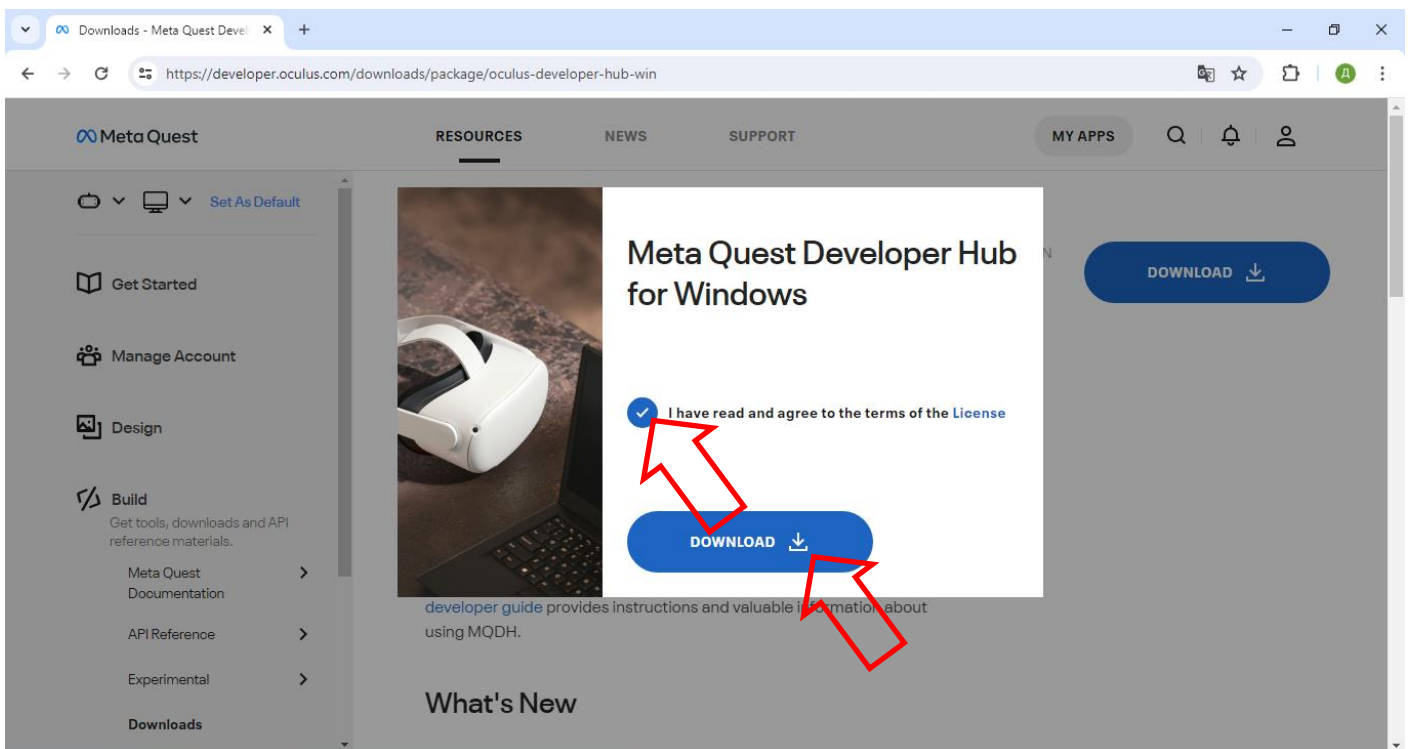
Downloads - Meta Quest Devel ×

https://developer.oculus.com/downloads/package/oculus-developer-hub-win

Meta Quest

RESOURCES

NEWS

SUPPORT

MY APPS

Set As Default

Get Started

Manage Account

Design

Build

Get tools, downloads and API reference materials.

Meta Quest Documentation

API Reference

Experimental

Downloads

N

DOWNLOAD

Meta Quest Developer Hub for Windows

I have read and agree to the terms of the License

DOWNLOAD

developer guide provides instructions and valuable i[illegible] about using MQDH.

What's New